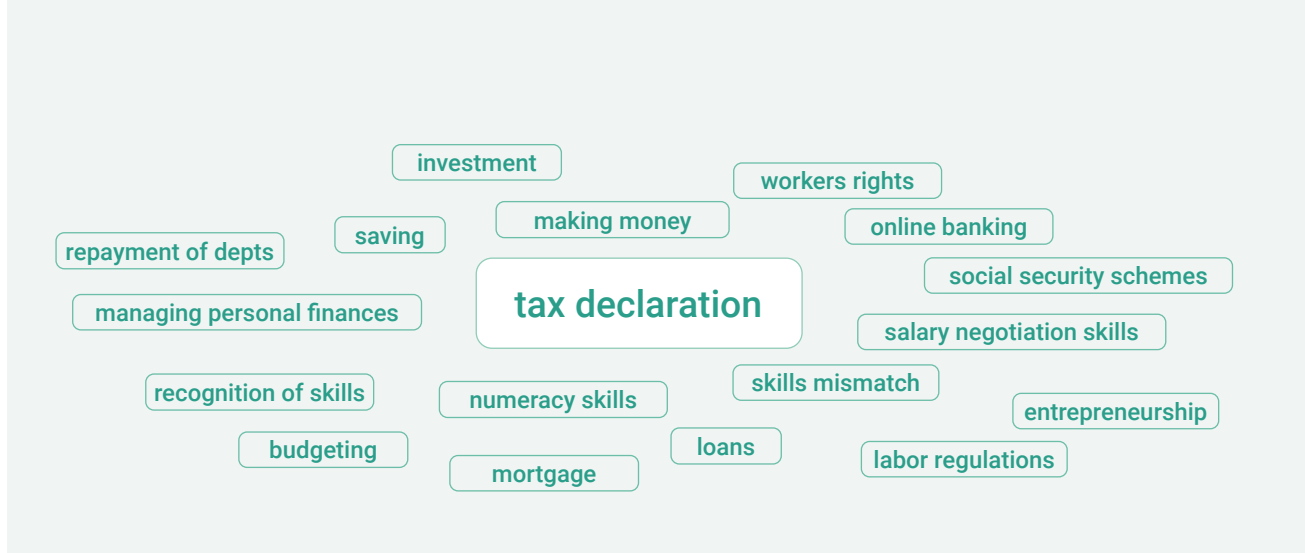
investment

workers rights

making money

online banking

saving

repayment of depts

social security schemes

managing personal finances

tax declaration

salary negotiation skills

skills mismatch

recognition of skills

numeracy skills

entrepreneurship

budgeting

loans

labor regulations

mortgage